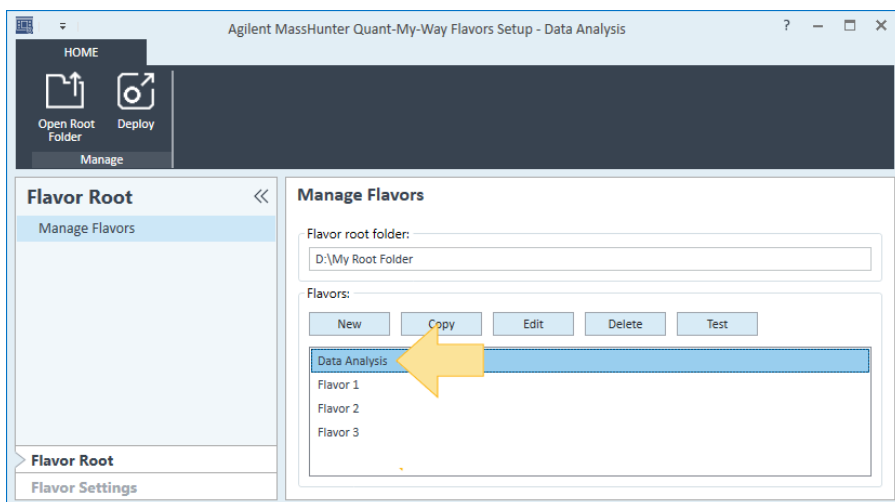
Agilent MassHunter Quant-My-Way Flavors Setup - Data Analysis

? — ☐ ✕

HOME

Open Root Folder

Deploy

Manage

Flavor Root

Manage Flavors

Manage Flavors

Flavor root folder:

D:\My Root Folder

Flavors:

New

Copy

Edit

Delete

Test

Data Analysis

Flavor 1

Flavor 2

Flavor 3

Flavor Root

Flavor Settings